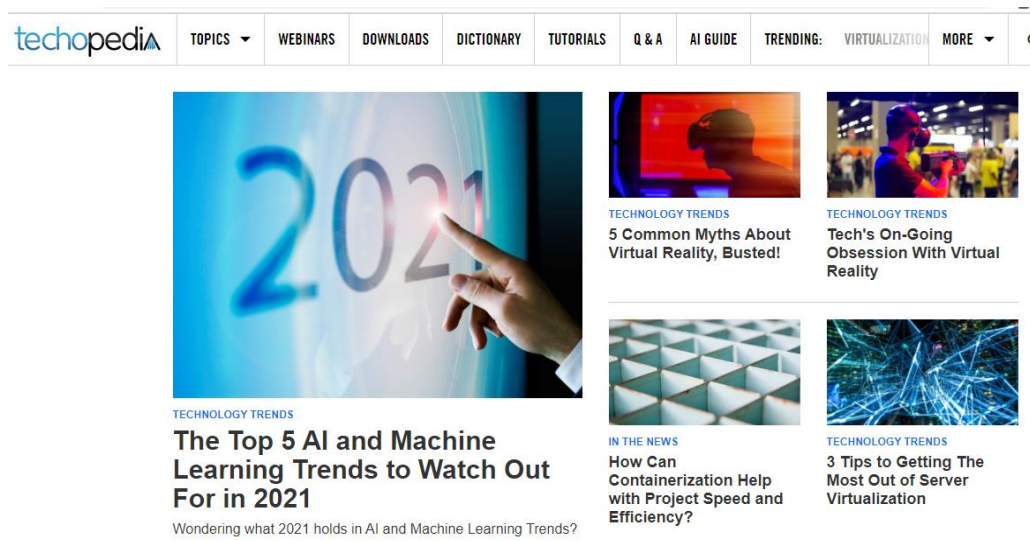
techopedia

TOPICS ▾ WEBINARS DOWNLOADS DICTIONARY TUTORIALS Q & A AI GUIDE TRENDING: VIRTUALIZATION MORE ▾

2021

TECHNOLOGY TRENDS

The Top 5 AI and Machine Learning Trends to Watch Out For in 2021

Wondering what 2021 holds in AI and Machine Learning Trends?

TECHNOLOGY TRENDS

5 Common Myths About Virtual Reality, Busted!

TECHNOLOGY TRENDS

Tech's On-Going Obsession With Virtual Reality

IN THE NEWS

How Can Containerization Help with Project Speed and Efficiency?

TECHNOLOGY TRENDS

3 Tips to Getting The Most Out of Server Virtualization